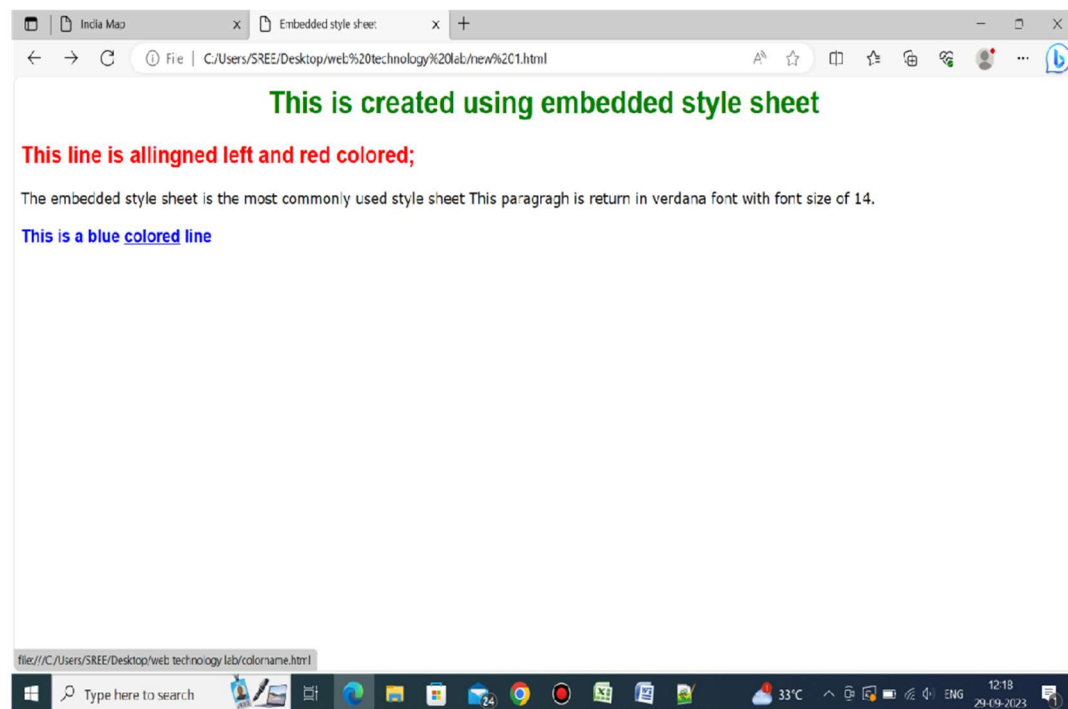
India Map
Embedded style sheet
File | C:/Users/SREE/Desktop/web%20technology%20lab/new%201.html

This is created using embedded style sheet

This line is allingned left and red colored;

The embedded style sheet is the most commonly used style sheet This paragragh is return in verdana font with font size of 14.

This is a blue colored line

file:///C:/Users/SREE/Desktop/web technology lab/colorname.html

Type here to search
24
33°C
ENG
12:18
29-09-2023
1